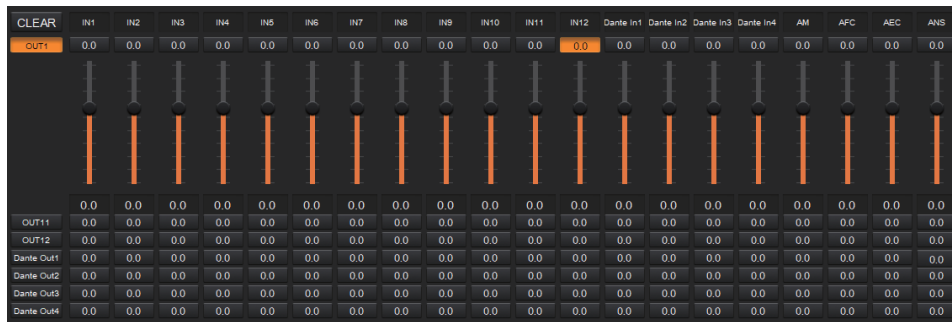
| CLEAR | IN1 | IN2 | IN3 | IN4 | IN5 | IN6 | IN7 | IN8 | IN9 | IN10 | IN11 | IN12 | Dante In1 | Dante In2 | Dante In3 | Dante In4 | AM | AFC | AEC | ANS |
|---|---|---|---|---|---|---|---|---|---|---|---|---|---|---|---|---|---|---|---|---|
| OUT1 | 0.0 | 0.0 | 0.0 | 0.0 | 0.0 | 0.0 | 0.0 | 0.0 | 0.0 | 0.0 | 0.0 | 0.0 | 0.0 | 0.0 | 0.0 | 0.0 | 0.0 | 0.0 | 0.0 | 0.0 |
| | 0.0 | 0.0 | 0.0 | 0.0 | 0.0 | 0.0 | 0.0 | 0.0 | 0.0 | 0.0 | 0.0 | 0.0 | 0.0 | 0.0 | 0.0 | 0.0 | 0.0 | 0.0 | 0.0 | 0.0 |
| OUT11 | 0.0 | 0.0 | 0.0 | 0.0 | 0.0 | 0.0 | 0.0 | 0.0 | 0.0 | 0.0 | 0.0 | 0.0 | 0.0 | 0.0 | 0.0 | 0.0 | 0.0 | 0.0 | 0.0 | 0.0 |
| OUT12 | 0.0 | 0.0 | 0.0 | 0.0 | 0.0 | 0.0 | 0.0 | 0.0 | 0.0 | 0.0 | 0.0 | 0.0 | 0.0 | 0.0 | 0.0 | 0.0 | 0.0 | 0.0 | 0.0 | 0.0 |
| Dante Out1 | 0.0 | 0.0 | 0.0 | 0.0 | 0.0 | 0.0 | 0.0 | 0.0 | 0.0 | 0.0 | 0.0 | 0.0 | 0.0 | 0.0 | 0.0 | 0.0 | 0.0 | 0.0 | 0.0 | 0.0 |
| Dante Out2 | 0.0 | 0.0 | 0.0 | 0.0 | 0.0 | 0.0 | 0.0 | 0.0 | 0.0 | 0.0 | 0.0 | 0.0 | 0.0 | 0.0 | 0.0 | 0.0 | 0.0 | 0.0 | 0.0 | 0.0 |
| Dante Out3 | 0.0 | 0.0 | 0.0 | 0.0 | 0.0 | 0.0 | 0.0 | 0.0 | 0.0 | 0.0 | 0.0 | 0.0 | 0.0 | 0.0 | 0.0 | 0.0 | 0.0 | 0.0 | 0.0 | 0.0 |
| Dante Out4 | 0.0 | 0.0 | 0.0 | 0.0 | 0.0 | 0.0 | 0.0 | 0.0 | 0.0 | 0.0 | 0.0 | 0.0 | 0.0 | 0.0 | 0.0 | 0.0 | 0.0 | 0.0 | 0.0 | 0.0 |